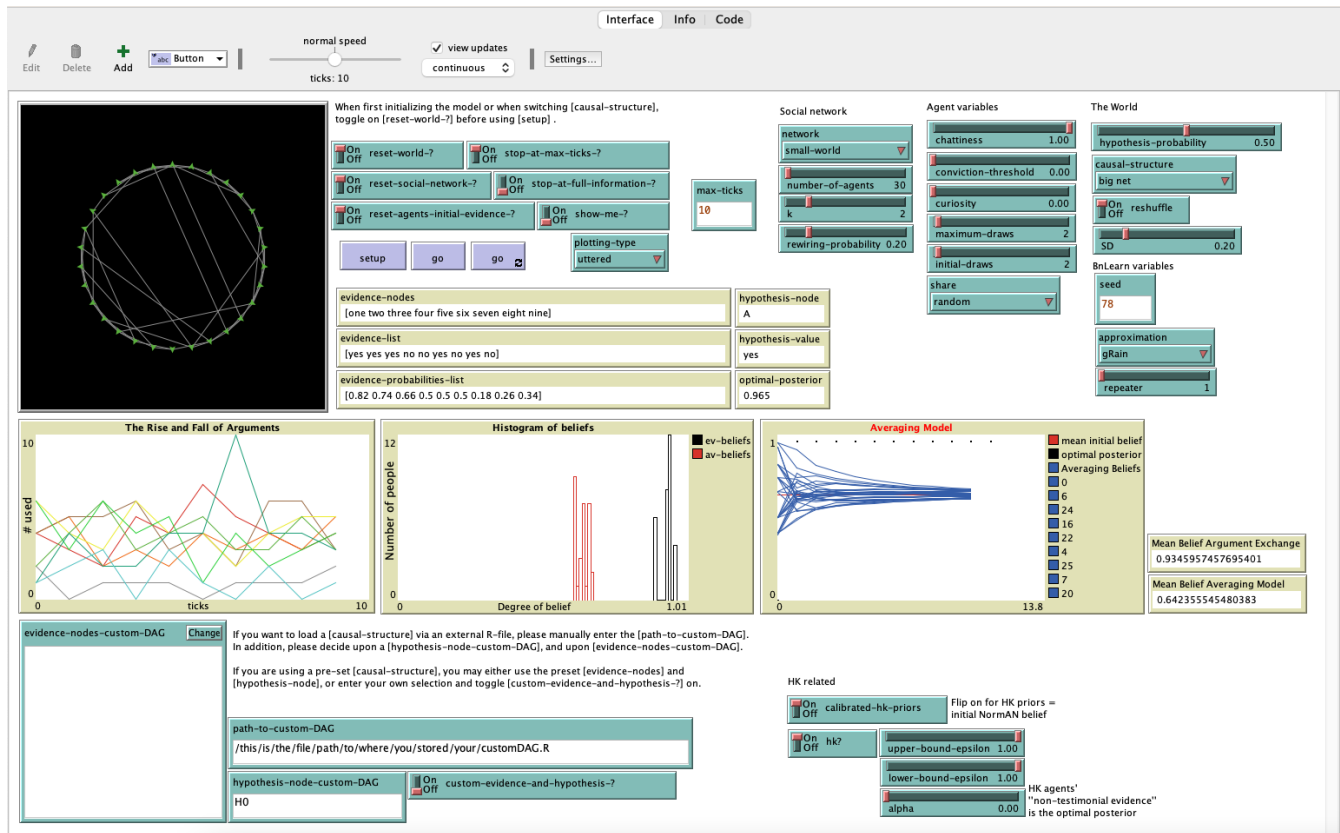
Interface Info Code

Edit Delete Add Button

normal speed

ticks: 10

view updates

continuous

Settings...

When first initializing the model or when switching [causal-structure], toggle on [reset-world-?] before using [setup] .

On Off reset-world-?

On Off stop-at-max-ticks-?

On Off reset-social-network-?

On Off stop-at-full-information-?

On Off reset-agents-initial-evidence-?

On Off show-me-?

max-ticks
10

setup

go

go

plotting-type
uttered

Social network

network
small-world

number-of-agents 30

k 2

rewiring-probability 0.20

Agent variables

chattiness 1.00

conviction-threshold 0.00

curiosity 0.00

maximum-draws 2

initial-draws 2

share
random

The World

hypothesis-probability 0.50

causal-structure
big net

On Off reshuffle

SD 0.20

BnLearn variables

seed
78

approximation
gRain

repeater 1

evidence-nodes
[one two three four five six seven eight nine]

hypothesis-node
A

evidence-list
[yes yes yes no no yes no yes no]

hypothesis-value
yes

evidence-probabilities-list
[0.82 0.74 0.66 0.5 0.5 0.5 0.18 0.26 0.34]

optimal-posterior
0.965

The Rise and Fall of Arguments

10

# used

0

0

ticks

10

Histogram of beliefs

12

Number of people

0

0

Degree of belief

1.01

ev-beliefs

av-beliefs

Averaging Model

1

0

0

13.8

mean initial belief

optimal posterior

Averaging Beliefs

0

6

24

16

22

4

25

7

20

Mean Belief Argument Exchange
0.9345957457695401

Mean Belief Averaging Model
0.642355545480383

evidence-nodes-custom-DAG

Change

If you want to load a [causal-structure] via an external R-file, please manually enter the [path-to-custom-DAG]. In addition, please decide upon a [hypothesis-node-custom-DAG], and upon [evidence-nodes-custom-DAG].

If you are using a pre-set [causal-structure], you may either use the preset [evidence-nodes] and [hypothesis-node], or enter your own selection and toggle [custom-evidence-and-hypothesis-?] on.

path-to-custom-DAG
/this/is/the/file/path/to/where/you/stored/your/customDAG.R

hypothesis-node-custom-DAG
H0

On Off custom-evidence-and-hypothesis-?

HK related

On Off calibrated-hk-priors

Flip on for HK priors = initial NormAN belief

On Off hk?

upper-bound-epsilon 1.00

lower-bound-epsilon 1.00

alpha 0.00

HK agents' "non-testimonial evidence" is the optimal posterior